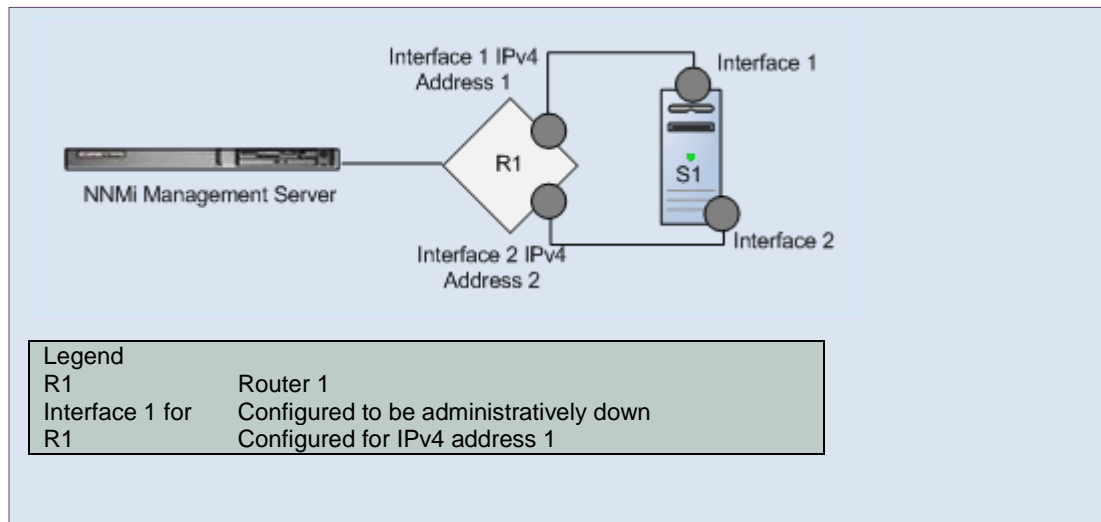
Interface 1 IPv4 Address 1

Interface 1

R1

S1

NNMi Management Server

Interface 2

Interface 2 IPv4 Address 2

| Legend | |
|---|---|
| R1 | Router 1 |
| Interface 1 for R1 | Configured to be administratively down<br>Configured for IPv4 address 1 |